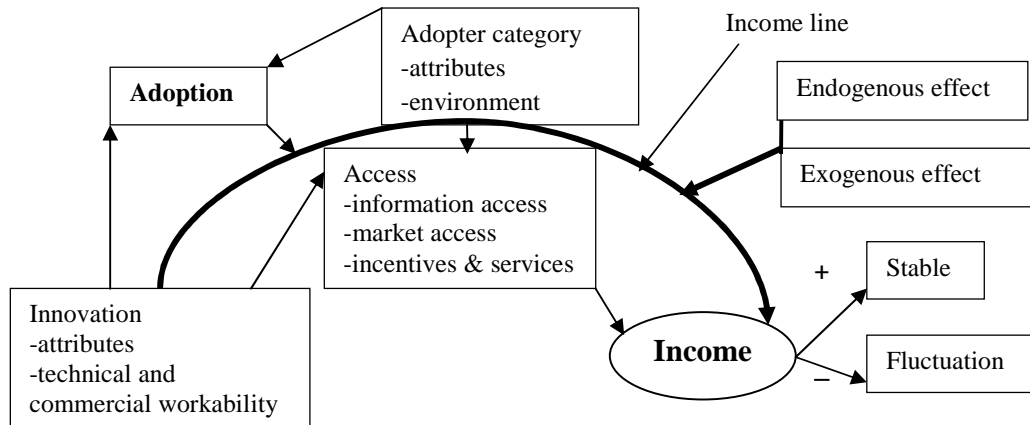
Adoption

Adopter category
-attributes
-environment

Income line

Endogenous effect

Exogenous effect

Access
-information access
-market access
-incentives & services

Innovation
-attributes
-technical and commercial workability

Income

+

Stable

–

Fluctuation